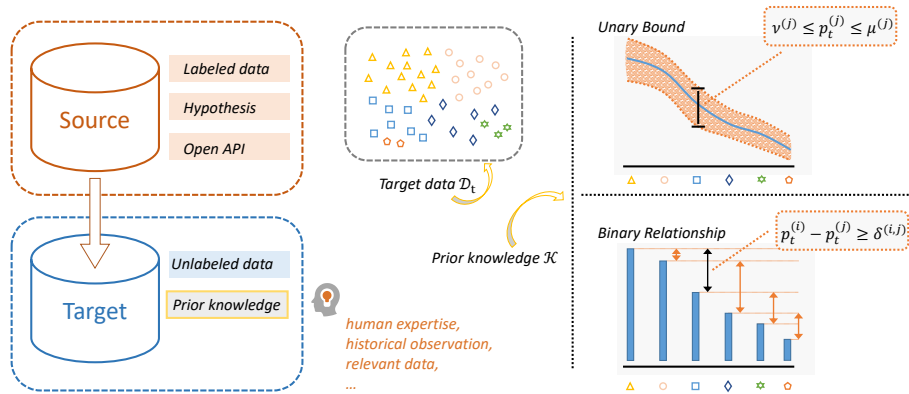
Source

Labeled data

Hypothesis

Open API

Target

Unlabeled data

Prior knowledge

human expertise,
historical observation,
relevant data,
...

Target data $\mathcal{D}_t$

Prior knowledge $\mathcal{K}$

Unary Bound

$\nu^{(j)} \leq p_t^{(j)} \leq \mu^{(j)}$

Binary Relationship

$p_t^{(i)} - p_t^{(j)} \geq \delta^{(i,j)}$